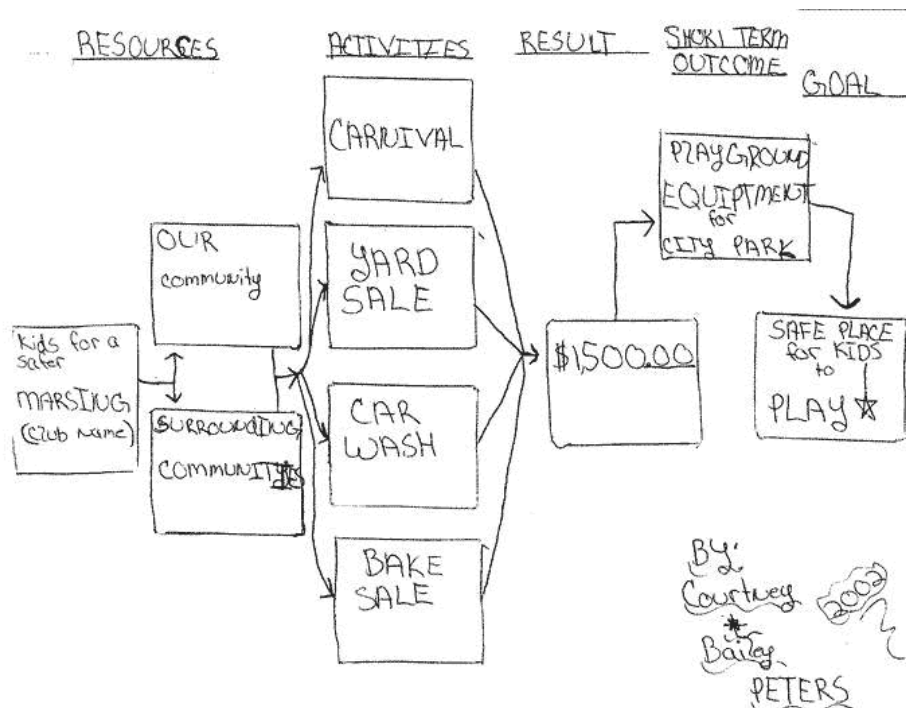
RESOURCES

ACTIVITIES

RESULT

SHORT TERM OUTCOME

GOAL

Kids for a safer MARSING (Club Name)

OUR community

SURROUNDING COMMUNITIES

CARNIVAL

YARD SALE

CAR WASH

BAKE SALE

$1,500.00

PLAYGROUND EQUIPMENT for CITY PARK

SAFE PLACE for KIDS to PLAY ☆

BY: Courtney * Bailey PETERS 2002